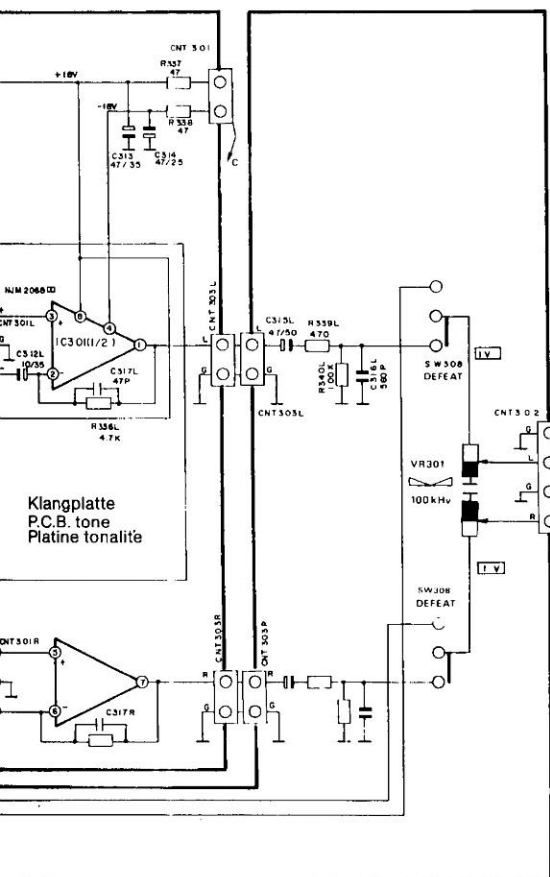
CNT 301
+18V
R337
47
-18V
R338
47
C
C313
47/35
C314
47/25
NJM 2068DD
CNT301L
3
8
4
1
IC301(1/2)
2
C312L
10/35
C317L
47P
R336L
4.7K
CNT303L
L
G
CNT303L
L
G
C315L
47/50
R339L
470
R340L
100K
C316L
560P
SW308
DEFEAT
IV
CNT302
G
L
G
R
VR301
100kHv
IV
Klangplatte
P.C.B. tone
Platine tonalite
SW308
DEFEAT
CNT301R
5
6
7
C317R
CNT303R
CNT303P
R
G
R
G